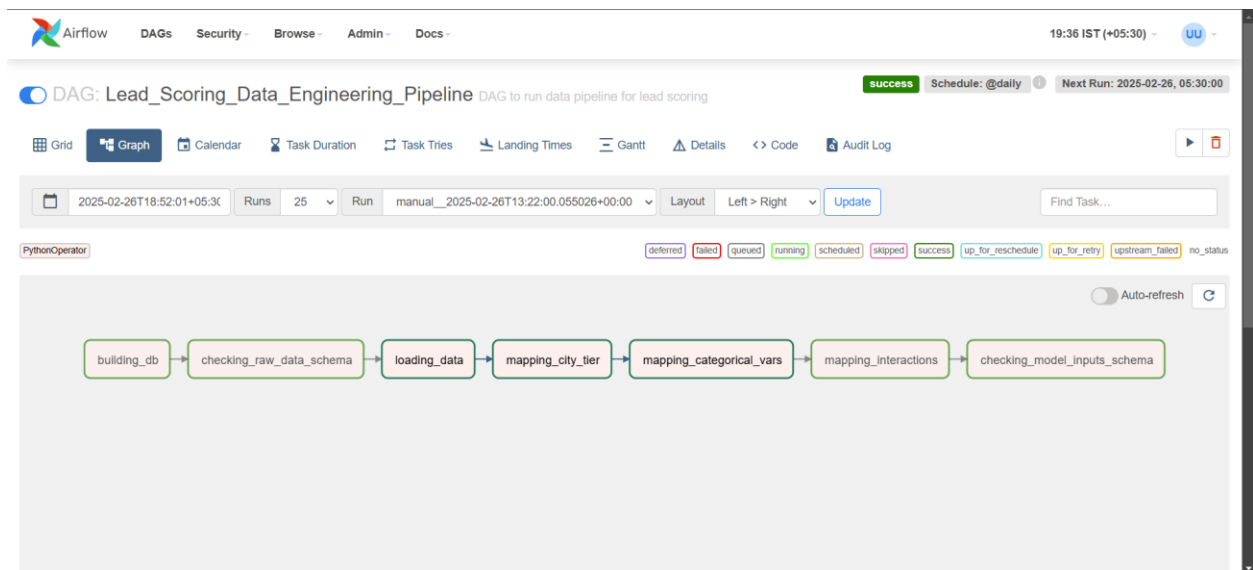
Airflow DAGs Security Browse Admin Docs 19:36 IST (+05:30) UU

DAG: Lead_Scoring_Data_Engineering_Pipeline DAG to run data pipeline for lead scoring

success Schedule: @daily Next Run: 2025-02-26, 05:30:00

Grid Graph Calendar Task Duration Task Tries Landing Times Gantt Details Code Audit Log

2025-02-26T18:52:01+05:3( Runs 25 Run manual__2025-02-26T13:22:00.055026+00:00 Layout Left > Right Update Find Task...

PythonOperator

deferred failed queued running scheduled skipped success up_for_reschedule up_for_retry upstream_failed no_status

Auto-refresh

building_db checking_raw_data_schema loading_data mapping_city_tier mapping_categorical_vars mapping_interactions checking_model_inputs_schema